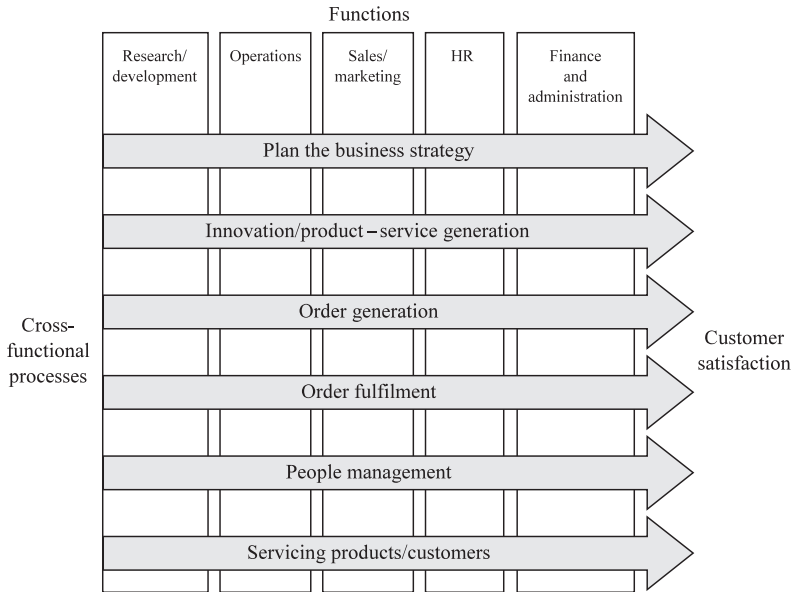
Functions

Research/ development

Operations

Sales/ marketing

HR

Finance and administration

Plan the business strategy

Innovation/product – service generation

Order generation

Order fulfilment

People management

Servicing products/customers

Cross-functional processes

Customer satisfaction